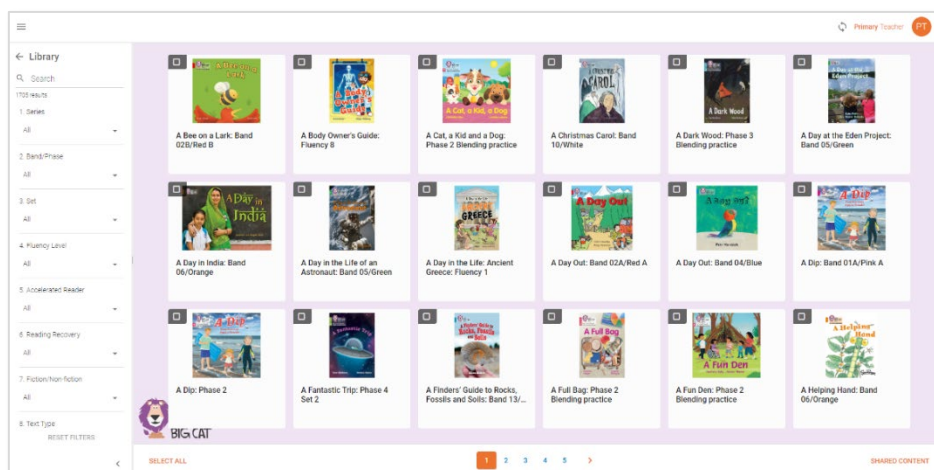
≡

Primary Teacher PT

← Library

Search

1709 results

1. Series
All

2. Band/Phase
All

3. Set
All

4. Fluency Level
All

5. Accelerated Reader
All

6. Reading Recovery
All

7. Fiction/Non-fiction
All

8. Text Type

RESET FILTERS

BIG CAT

A Bee on a Lark

A Bee on a Lark: Band 02B/Red B

A Body Owner's Guide

A Body Owner's Guide: Fluency 8

A Cat, a Kid, a Dog

A Cat, a Kid and a Dog: Phase 2 Blending practice

A Christmas Carol

A Christmas Carol: Band 10/White

A Dark Wood

A Dark Wood: Phase 3 Blending practice

A Day at the Eden Project

A Day at the Eden Project: Band 05/Green

A Day in India

A Day in India: Band 06/Orange

A Day in the Life of an Astronaut: Band 05/Green

Greece

A Day in the Life: Ancient Greece: Fluency 1

A Day Out

A Day Out: Band 02A/Red A

A Day Out

A Day Out: Band 04/Blue

A Dip

A Dip: Band 01A/Pink A

A Dip

A Dip: Phase 2

A Fantastic Trip

A Fantastic Trip: Phase 4 Set 2

A Finders' Guide to Rocks, Fossils and Soils

A Finders' Guide to Rocks, Fossils and Soils: Band 13/...

A Full Bag

A Full Bag: Phase 2 Blending practice

A Fun Den

A Fun Den: Phase 2 Blending practice

A Helping Hand

A Helping Hand: Band 06/Orange

SELECT ALL

1 2 3 4 5 >

SHARED CONTENT